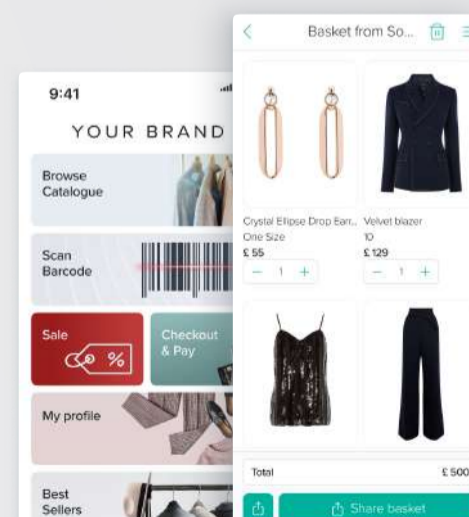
9:41

YOUR BRAND

Browse Catalogue

Scan Barcode

Sale

%

Checkout & Pay

My profile

Best Sellers

Basket from So...

Crystal Ellipse Drop Earr...
One Size
£ 55
− 1 +

Velvet blazer
10
£ 129
− 1 +

Total
£ 500

Share basket